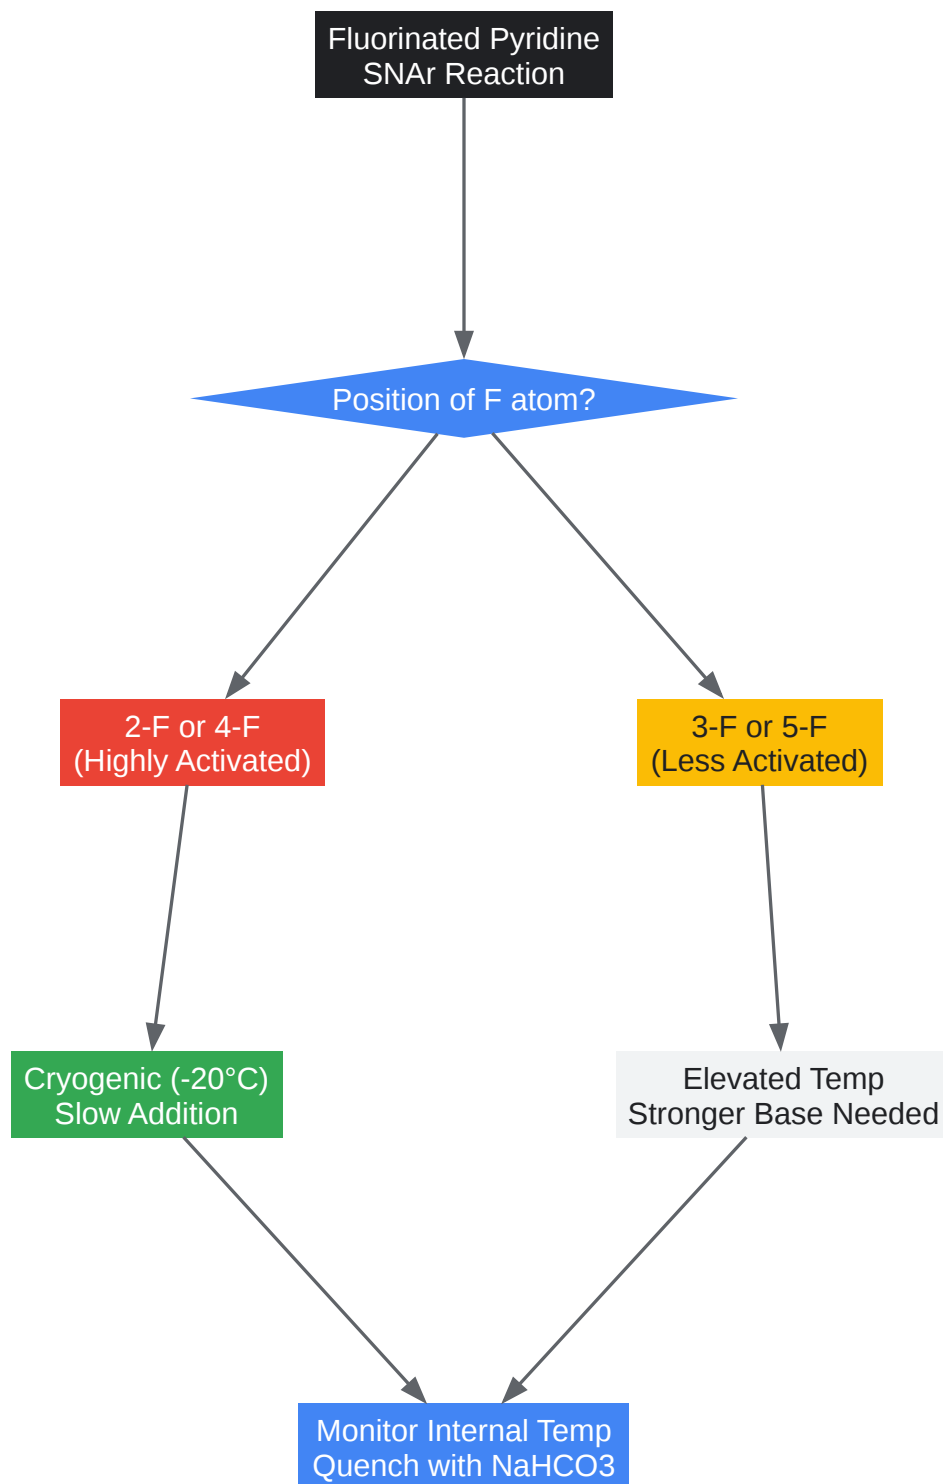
Fluorinated Pyridine
SNAr Reaction

Position of F atom?

2-F or 4-F
(Highly Activated)

3-F or 5-F
(Less Activated)

Cryogenic (-20°C)
Slow Addition

Elevated Temp
Stronger Base Needed

Monitor Internal Temp
Quench with NaHCO3